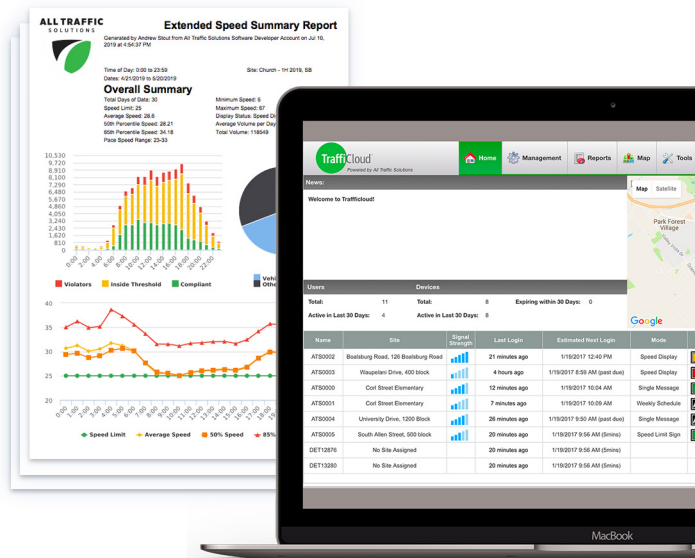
ALL TRAFFIC SOLUTIONS

Extended Speed Summary Report

Generated by Andrew Stout from All Traffic Solutions Software Developer Account on Jul 10, 2019 at 4:54:37 PM

Time of Day: 0:00 to 23:59
Site: Church - 1H 2019, SB
Dates: 4/21/2019 to 5/20/2019

Overall Summary

Total Days of Data: 30
Speed Limit: 25
Average Speed: 28.6
50th Percentile Speed: 28.21
85th Percentile Speed: 34.18
Pace Speed Range: 23-33

Minimum Speed: 5
Maximum Speed: 67
Display Status: Speed Di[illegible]
Average Volume per Day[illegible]
Total Volume: 118549

10,530
9,720
8,910
8,100
7,290
6,480
5,670
4,860
4,050
3,240
2,430
1,620
810
0

0:00 2:00 4:00 6:00 8:00 10:00 12:00 14:00 16:00 18:00 20:00 22:00

Violators   Inside Threshold   Compliant

Vehi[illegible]
Othe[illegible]

40
35
30
25
20

0:00 1:00 2:00 3:00 4:00 5:00 6:00 7:00 8:00 9:00 10:00 11:00 12:00 13:00 14:00 15:00 16:00 17:00 18:00 19:00 20:00 21:00 22:00 23:00

Speed Limit   Average Speed   50% Speed   85%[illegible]

TraffiCloud
Powered by All Traffic Solutions

Home   Management   Reports   Map   Tools

News:

Welcome to Trafficloud!

Map   Satellite

Park Forest Village

Google

Users
Total: 11
Active in Last 30 Days: 4

Devices
Total: 8
Active in Last 30 Days: 8
Expiring within 30 Days: 0

| Name | Site | Signal Strength | Last Login | Estimated Next Login | Mode |
|---|---|---|---|---|---|
| ATS0002 | Boalsburg Road, 126 Boalsburg Road | | 21 minutes ago | 1/19/2017 12:40 PM | Speed Display |
| ATS0003 | Waupelani Drive, 400 block | | 4 hours ago | 1/19/2017 9:56 AM (past due) | Speed Display |
| ATS0000 | Corl Street Elementary | | 12 minutes ago | 1/19/2017 10:04 AM | Single Message |
| ATS0001 | Corl Street Elementary | | 7 minutes ago | 1/19/2017 10:09 AM | Weekly Schedule |
| ATS0004 | University Drive, 1200 Block | | 21 minutes ago | 1/19/2017 9:50 AM (past due) | Single Message |
| ATS0005 | South Allen Street, 500 block | | 20 minutes ago | 1/19/2017 9:56 AM (5mins) | Speed Limit Sign |
| DET12876 | No Site Assigned | | 20 minutes ago | 1/19/2017 9:56 AM (5mins) | |
| DET13280 | No Site Assigned | | 20 minutes ago | 1/19/2017 9:56 AM (5mins) | |

MacBook